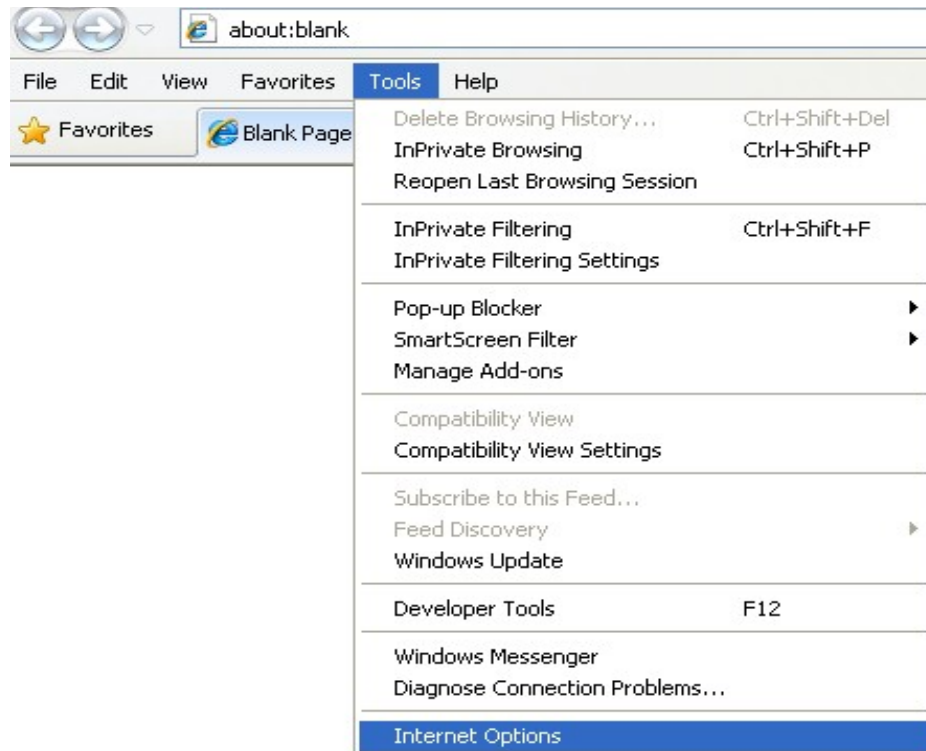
about:blank

File Edit View Favorites Tools Help

Favorites Blank Page

Delete Browsing History... Ctrl+Shift+Del
InPrivate Browsing Ctrl+Shift+P
Reopen Last Browsing Session

InPrivate Filtering Ctrl+Shift+F
InPrivate Filtering Settings

Pop-up Blocker
SmartScreen Filter
Manage Add-ons

Compatibility View
Compatibility View Settings

Subscribe to this Feed...
Feed Discovery
Windows Update

Developer Tools F12

Windows Messenger
Diagnose Connection Problems...

Internet Options